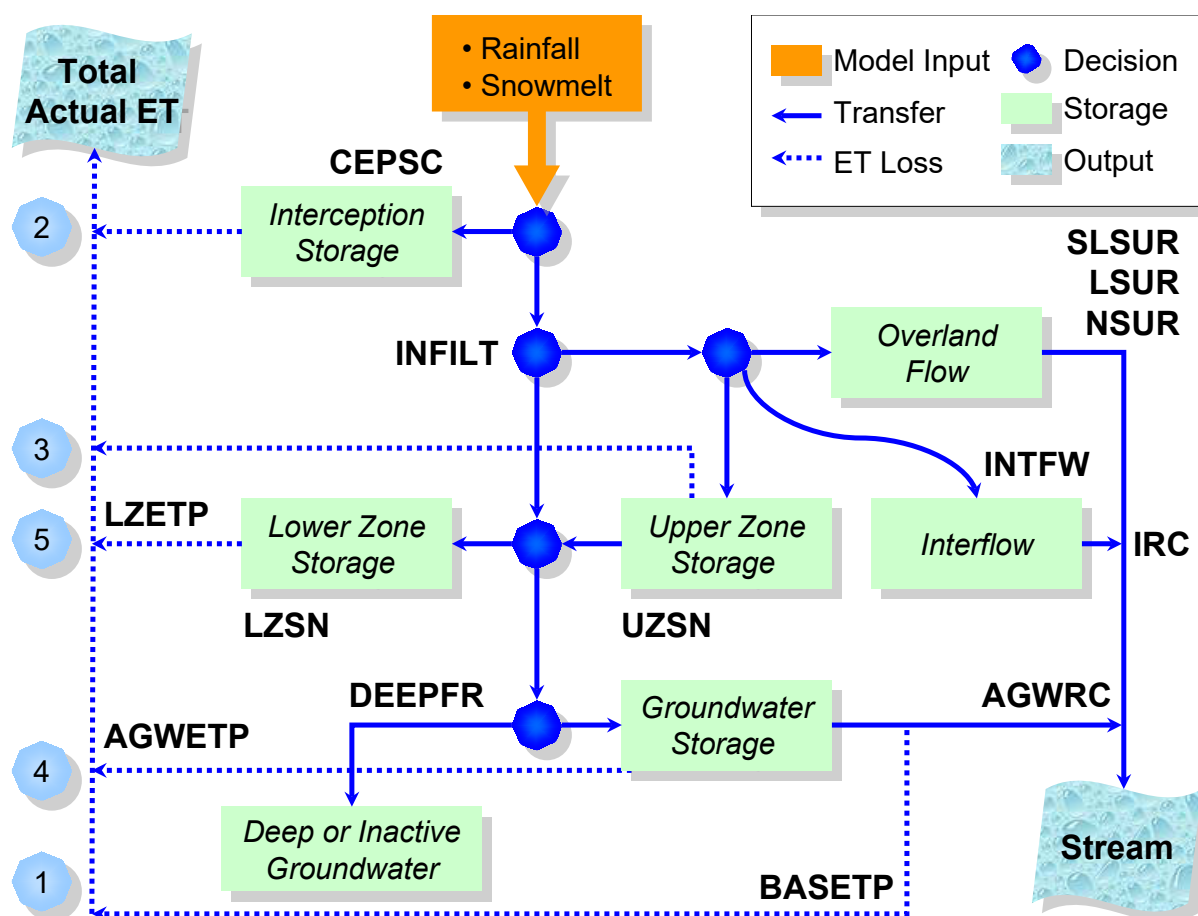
• Rainfall
• Snowmelt

Model Input
Decision
Transfer
Storage
ET Loss
Output

Total Actual ET

CEPSC

2

Interception Storage

SLSUR
LSUR
NSUR

INFILT

Overland Flow

3

INTFW

LZETP

5

Lower Zone Storage

Upper Zone Storage

Interflow

IRC

LZSN

UZSN

DEEPFR

AGWRC

Groundwater Storage

AGWETP

4

Deep or Inactive Groundwater

Stream

1

BASETP